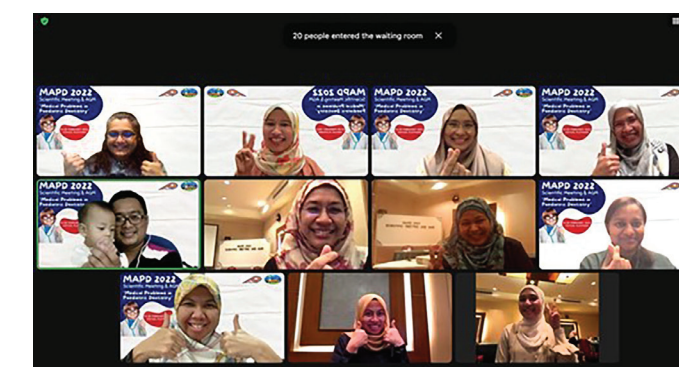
20 people entered the waiting room

MAPD 2022 Scientific Meeting & AGM "Medical Problems in Paediatric Dentistry"

MAPD 2022 Scientific Meeting & AGM "Medical Problems in Paediatric Dentistry"

MAPD 2022 Scientific Meeting & AGM "Medical Problems in Paediatric Dentistry"

MAPD 2022 Scientific Meeting & AGM "Medical Problems in Paediatric Dentistry"

MAPD 2022 Scientific Meeting & AGM "Medical Problems in Paediatric Dentistry"

MAPD 2022 Scientific Meeting & AGM "Medical Problems in Paediatric Dentistry"

MAPD 2022 Scientific Meeting & AGM "Medical Problems in Paediatric Dentistry"